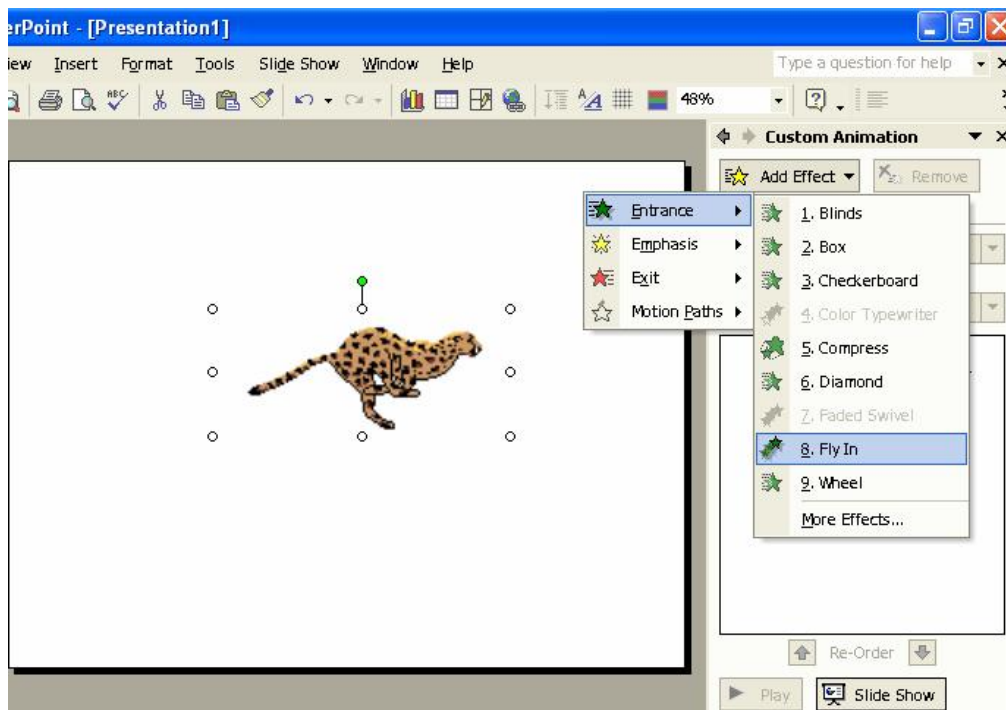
erPoint - [Presentation1]

iew Insert Format Tools Slide Show Window Help

Type a question for help

48%

Custom Animation

Add Effect

Remove

Entrance

Emphasis

Exit

Motion Paths

1. Blinds

2. Box

3. Checkerboard

4. Color Typewriter

5. Compress

6. Diamond

7. Faded Swivel

8. Fly In

9. Wheel

More Effects...

Re-Order

Play

Slide Show